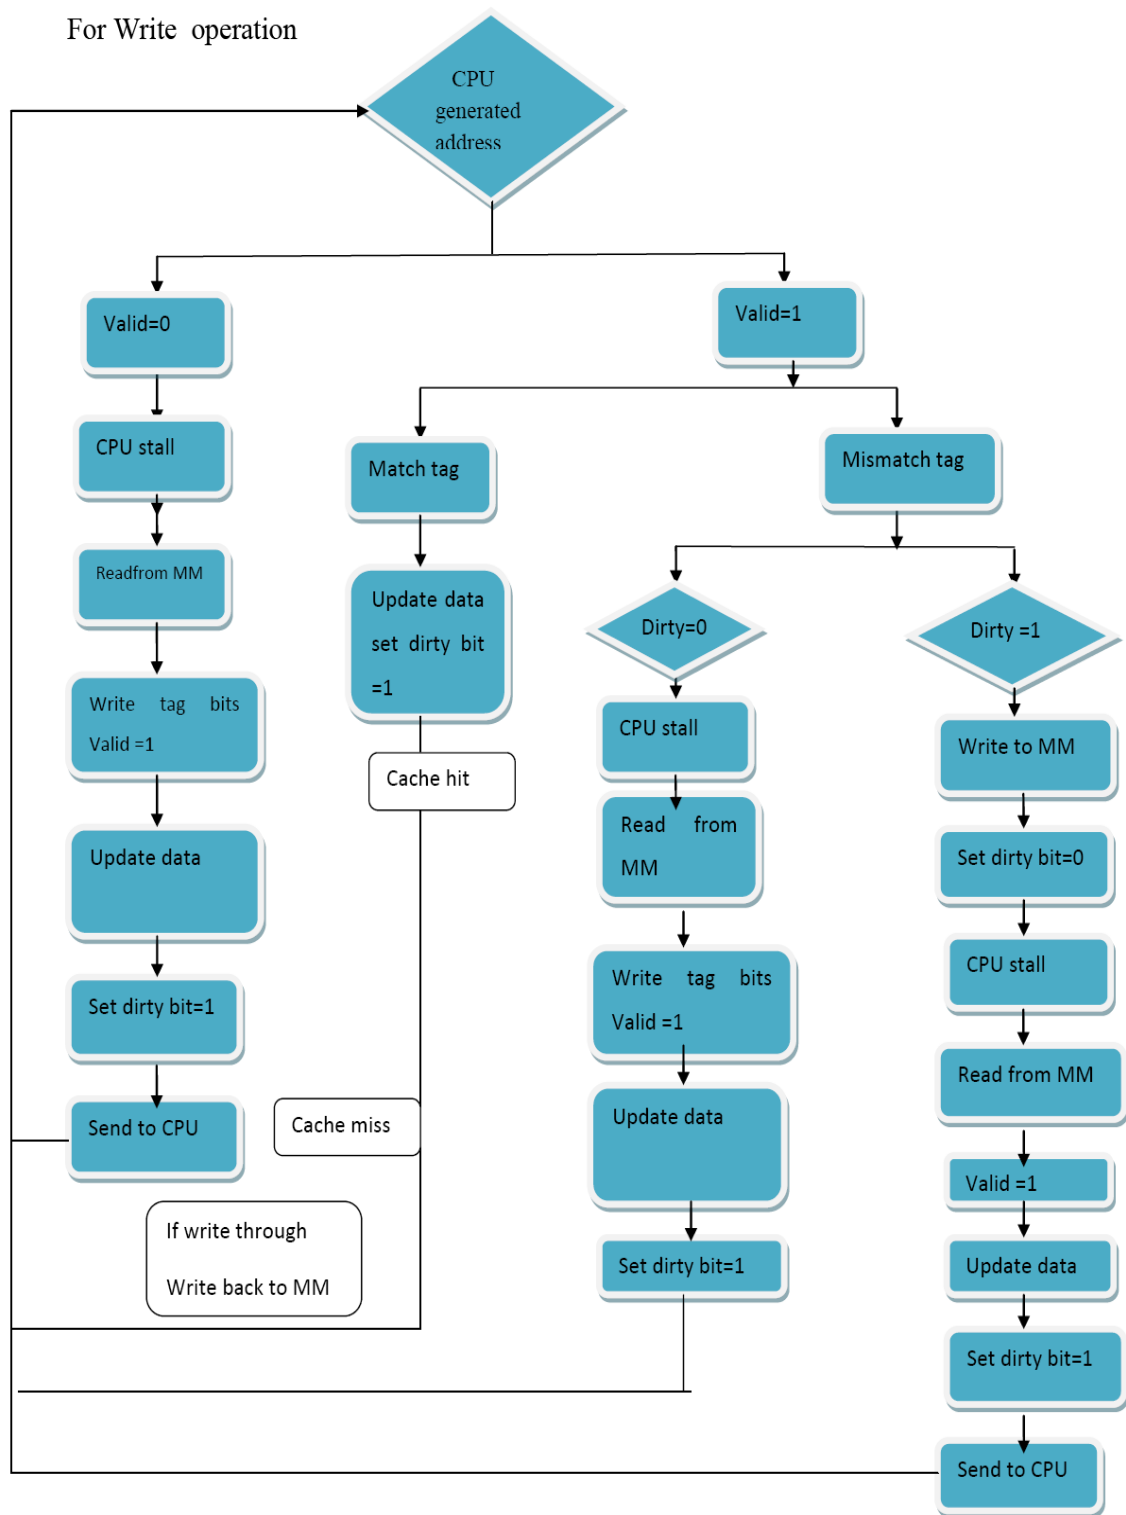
For Write operation

CPU generated address

Valid=0

CPU stall

Readfrom MM

Write tag bits Valid =1

Update data

Set dirty bit=1

Send to CPU

Valid=1

Match tag

Update data set dirty bit =1

Cache hit

Cache miss

If write through

Write back to MM

Mismatch tag

Dirty=0

CPU stall

Read from MM

Write tag bits Valid =1

Update data

Set dirty bit=1

Dirty =1

Write to MM

Set dirty bit=0

CPU stall

Read from MM

Valid =1

Update data

Set dirty bit=1

Send to CPU